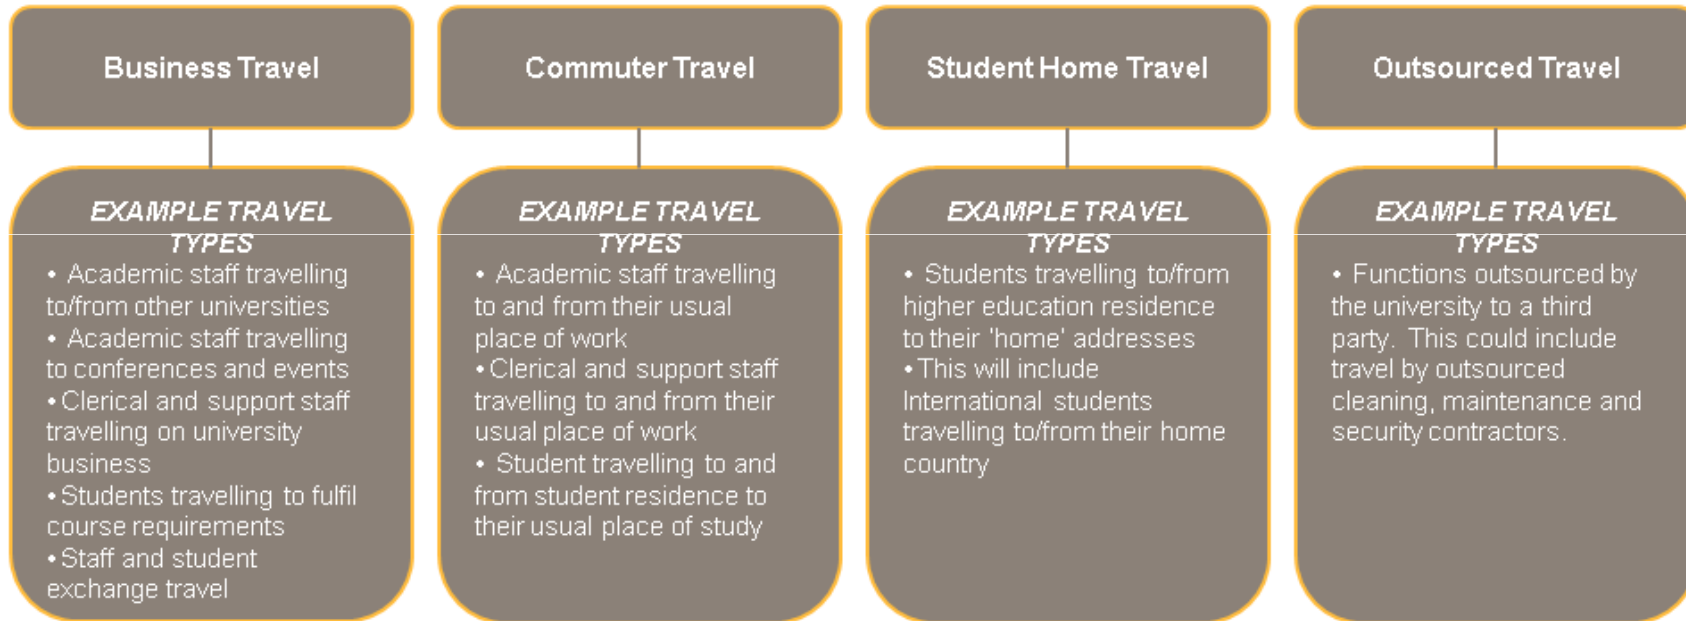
Business Travel

EXAMPLE TRAVEL TYPES

• Academic staff travelling to/from other universities
• Academic staff travelling to conferences and events
• Clerical and support staff travelling on university business
• Students travelling to fulfil course requirements
• Staff and student exchange travel

Commuter Travel

EXAMPLE TRAVEL TYPES

• Academic staff travelling to and from their usual place of work
• Clerical and support staff travelling to and from their usual place of work
• Student travelling to and from student residence to their usual place of study

Student Home Travel

EXAMPLE TRAVEL TYPES

• Students travelling to/from higher education residence to their 'home' addresses
• This will include International students travelling to/from their home country

Outsourced Travel

EXAMPLE TRAVEL TYPES

• Functions outsourced by the university to a third party. This could include travel by outsourced cleaning, maintenance and security contractors.